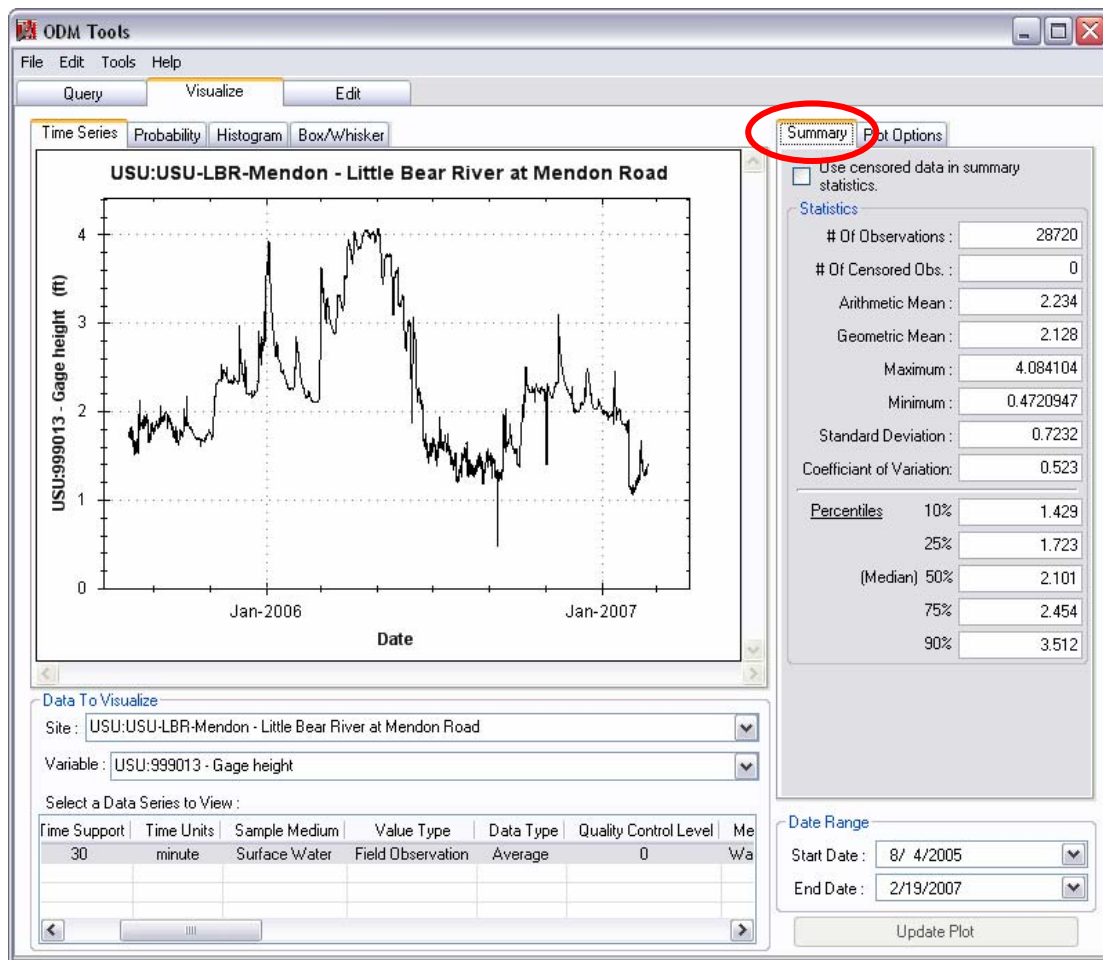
ODM Tools

File Edit Tools Help

Query Visualize Edit

Time Series Probability Histogram Box/Whisker

USU:USU-LBR-Mendon - Little Bear River at Mendon Road

USU:999013 - Gage height (ft)

4
3
2
1
0

Jan-2006 Jan-2007

Date

Summary Plot Options

Use censored data in summary statistics.

Statistics

| | |
|---|---|
| # Of Observations : | 28720 |
| # Of Censored Obs. : | 0 |
| Arithmetic Mean : | 2.234 |
| Geometric Mean : | 2.128 |
| Maximum : | 4.084104 |
| Minimum : | 0.4720947 |
| Standard Deviation : | 0.7232 |
| Coefficiant of Variation: | 0.523 |

| Percentiles | | |
|---|---|---|
| | 10% | 1.429 |
| | 25% | 1.723 |
| (Median) | 50% | 2.101 |
| | 75% | 2.454 |
| | 90% | 3.512 |

Data To Visualize

Site : USU:USU-LBR-Mendon - Little Bear River at Mendon Road

Variable : USU:999013 - Gage height

Select a Data Series to View :

| Time Support | Time Units | Sample Medium | Value Type | Data Type | Quality Control Level | Me |
|---|---|---|---|---|---|---|
| 30 | minute | Surface Water | Field Observation | Average | 0 | Wa |

Date Range

Start Date : 8/ 4/2005

End Date : 2/19/2007

Update Plot